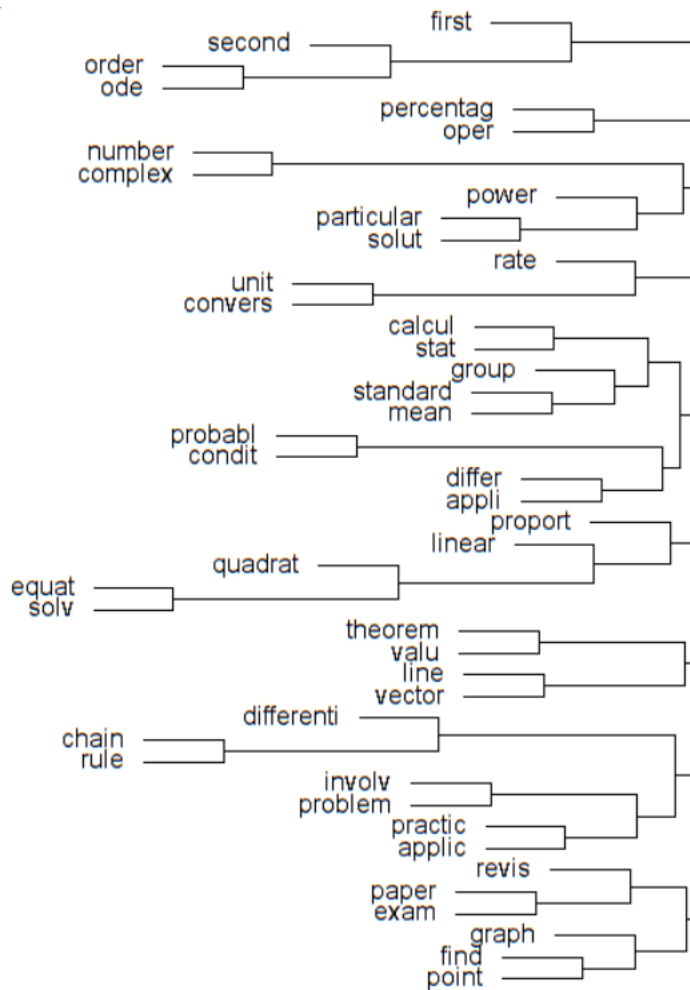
first
second
order
ode
percentag
oper
number
complex
power
particular
solut
rate
unit
convers
calcul
stat
group
standard
mean
probabl
condit
differ
appli
proport
linear
quadrat
equat
solv
theorem
valu
line
vector
differenti
chain
rule
involv
problem
practic
applic
revis
paper
exam
graph
find
point